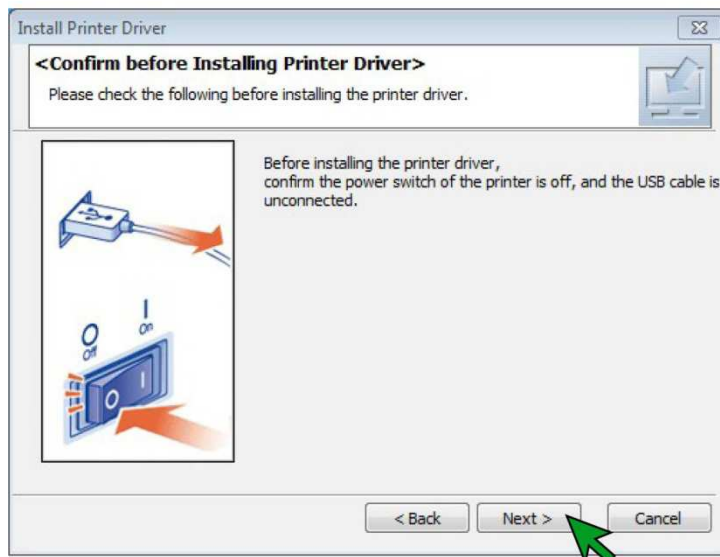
Install Printer Driver

<Confirm before Installing Printer Driver>

Please check the following before installing the printer driver.

Before installing the printer driver, confirm the power switch of the printer is off, and the USB cable is unconnected.

O Off

I On

< Back

Next >

Cancel